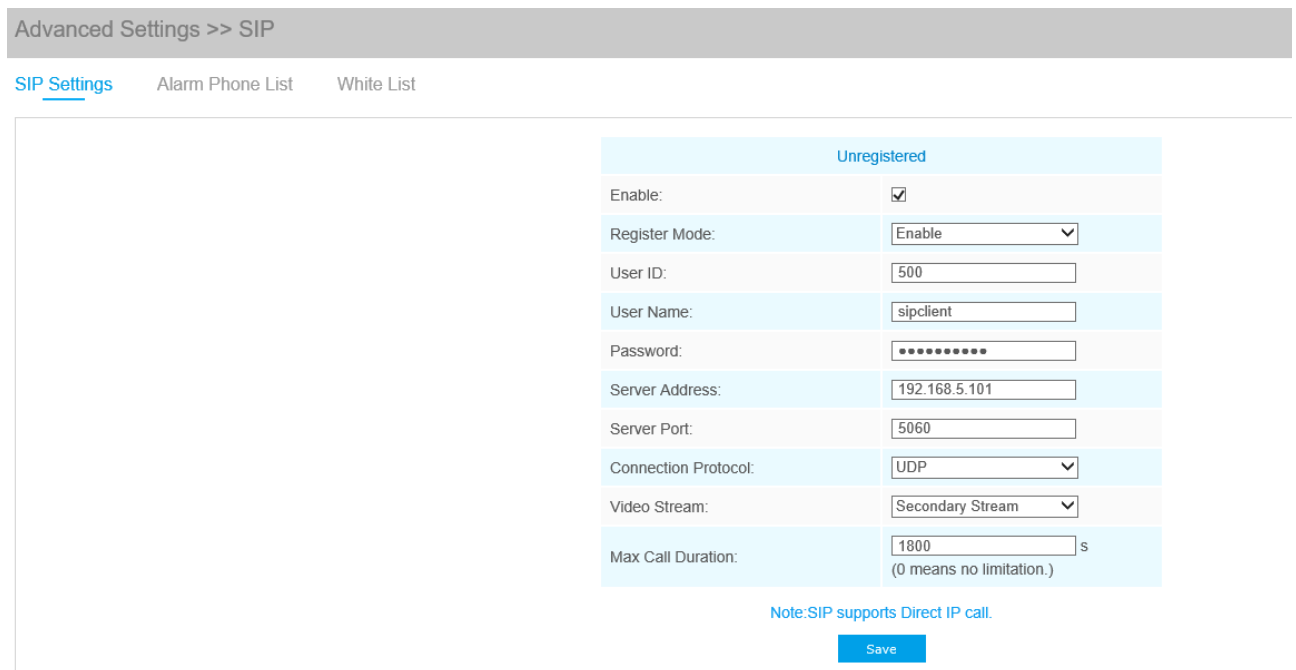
Advanced Settings >> SIP

SIP Settings    Alarm Phone List    White List

Unregistered

| | |
|---|---|
| Enable: | ☑ |
| Register Mode: | Enable |
| User ID: | 500 |
| User Name: | sipclient |
| Password: | •••••••••• |
| Server Address: | 192.168.5.101 |
| Server Port: | 5060 |
| Connection Protocol: | UDP |
| Video Stream: | Secondary Stream |
| Max Call Duration: | 1800 s (0 means no limitation.) |

Note:SIP supports Direct IP call.

Save